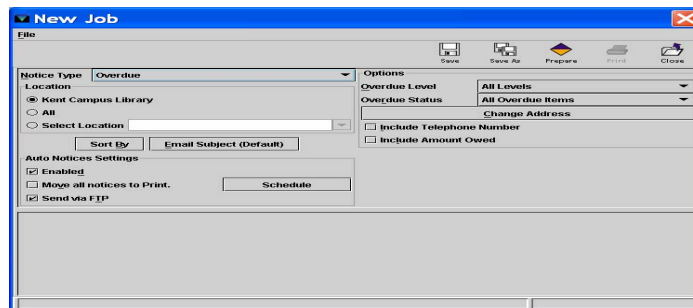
New Job
File
Save Save As Prepare Print Close

Notice Type Overdue
Location
Kent Campus Library
All
Select Location
Sort By
Email Subject (Default)
Auto Notices Settings
Enabled
Move all notices to Print.
Schedule
Send via FTP

Options
Overdue Level All Levels
Overdue Status All Overdue Items
Change Address
Include Telephone Number
Include Amount Owed